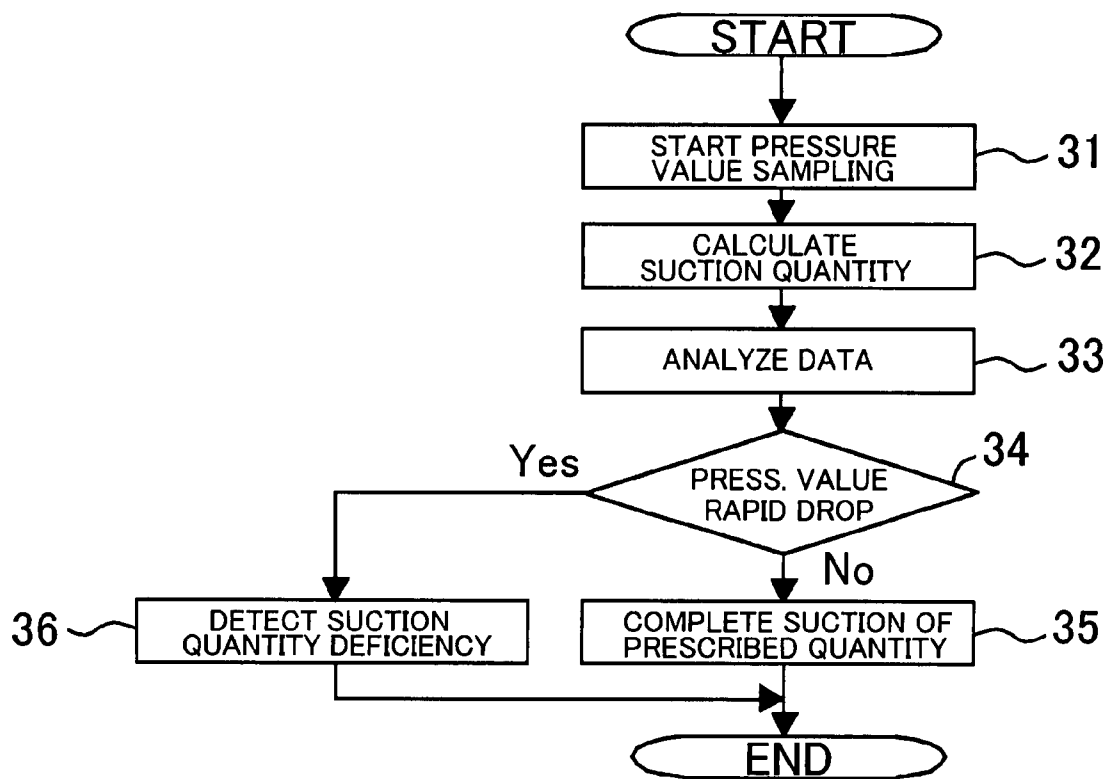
START

START PRESSURE VALUE SAMPLING

31

CALCULATE SUCTION QUANTITY

32

ANALYZE DATA

33

PRESS. VALUE RAPID DROP

34

Yes

No

36

DETECT SUCTION QUANTITY DEFICIENCY

COMPLETE SUCTION OF PRESCRIBED QUANTITY

35

END